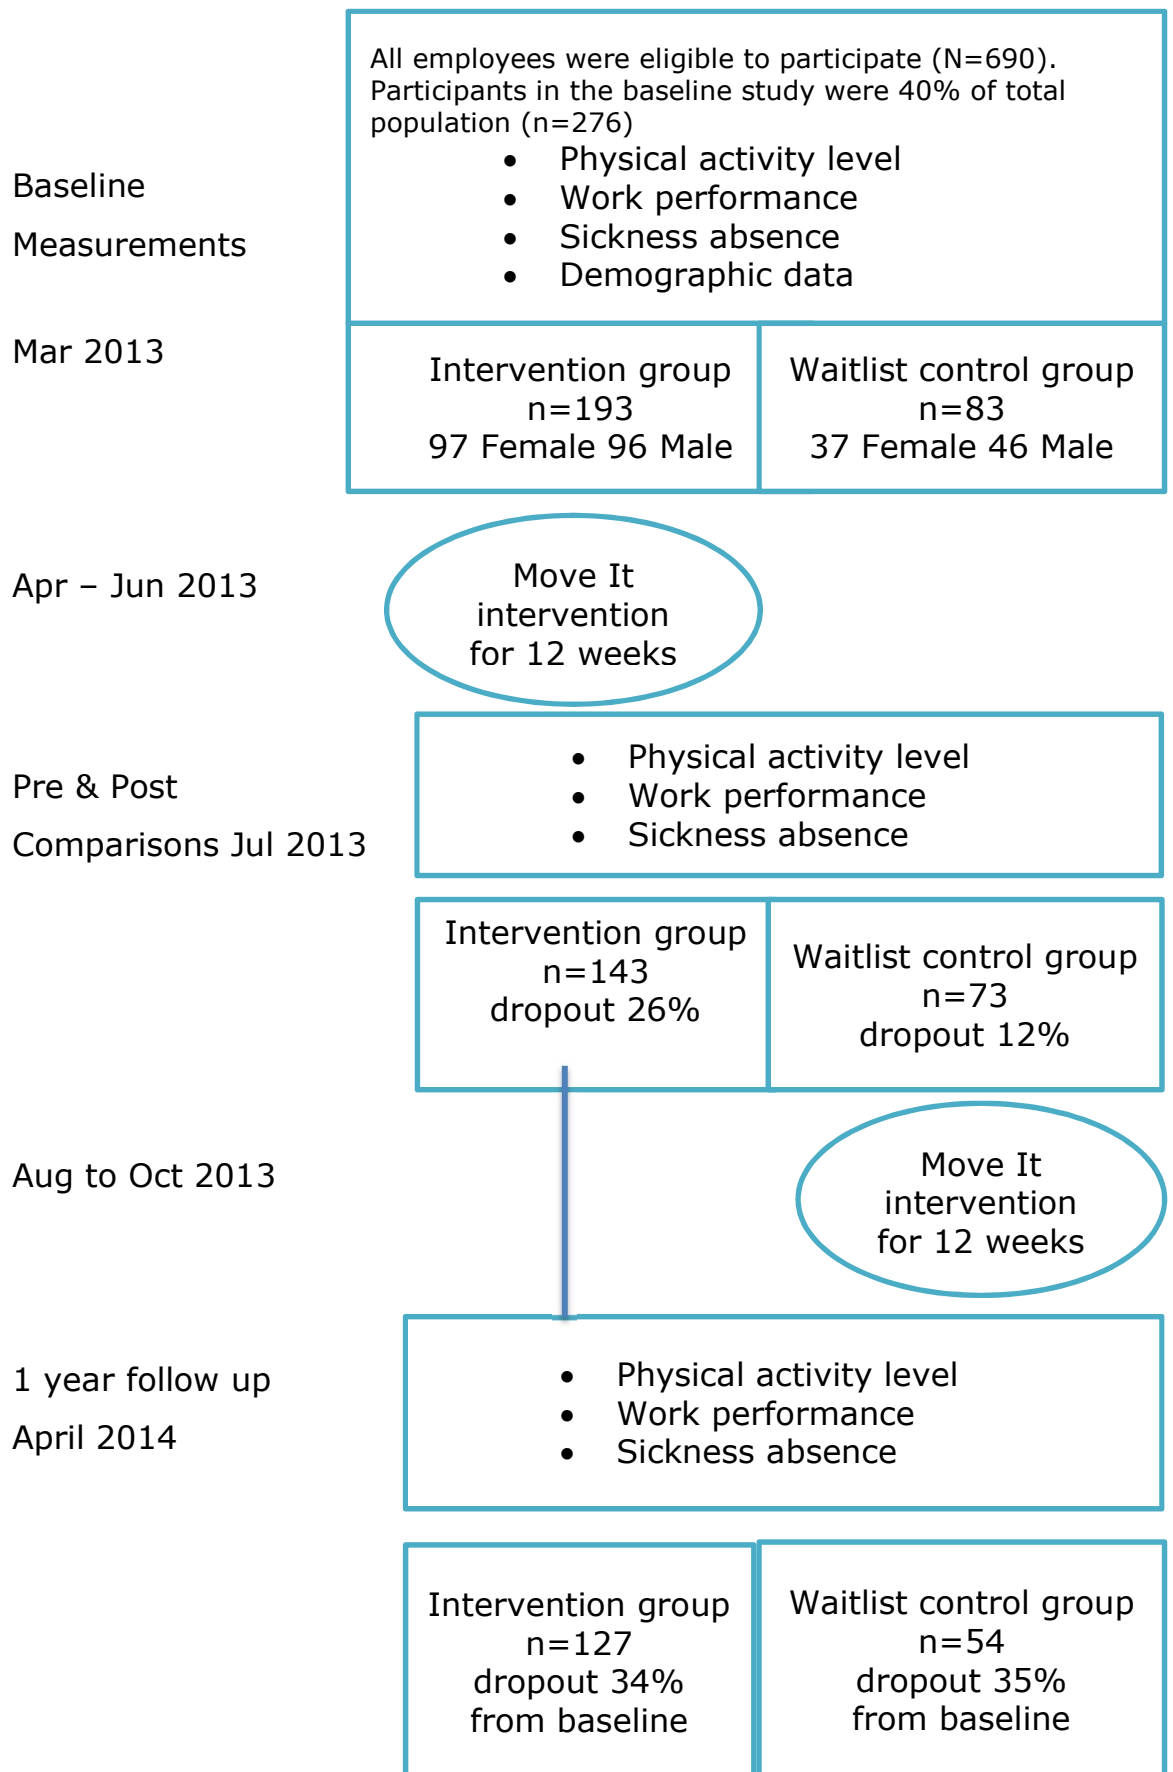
Baseline

Measurements

All employees were eligible to participate (N=690). Participants in the baseline study were 40% of total population (n=276)

- Physical activity level
- Work performance
- Sickness absence
- Demographic data

Mar 2013

Intervention group
n=193
97 Female 96 Male

Waitlist control group
n=83
37 Female 46 Male

Apr – Jun 2013

Move It
intervention
for 12 weeks

Pre & Post

Comparisons Jul 2013

- Physical activity level
- Work performance
- Sickness absence

Intervention group
n=143
dropout 26%

Waitlist control group
n=73
dropout 12%

Aug to Oct 2013

Move It
intervention
for 12 weeks

1 year follow up

April 2014

- Physical activity level
- Work performance
- Sickness absence

Intervention group
n=127
dropout 34%
from baseline

Waitlist control group
n=54
dropout 35%
from baseline